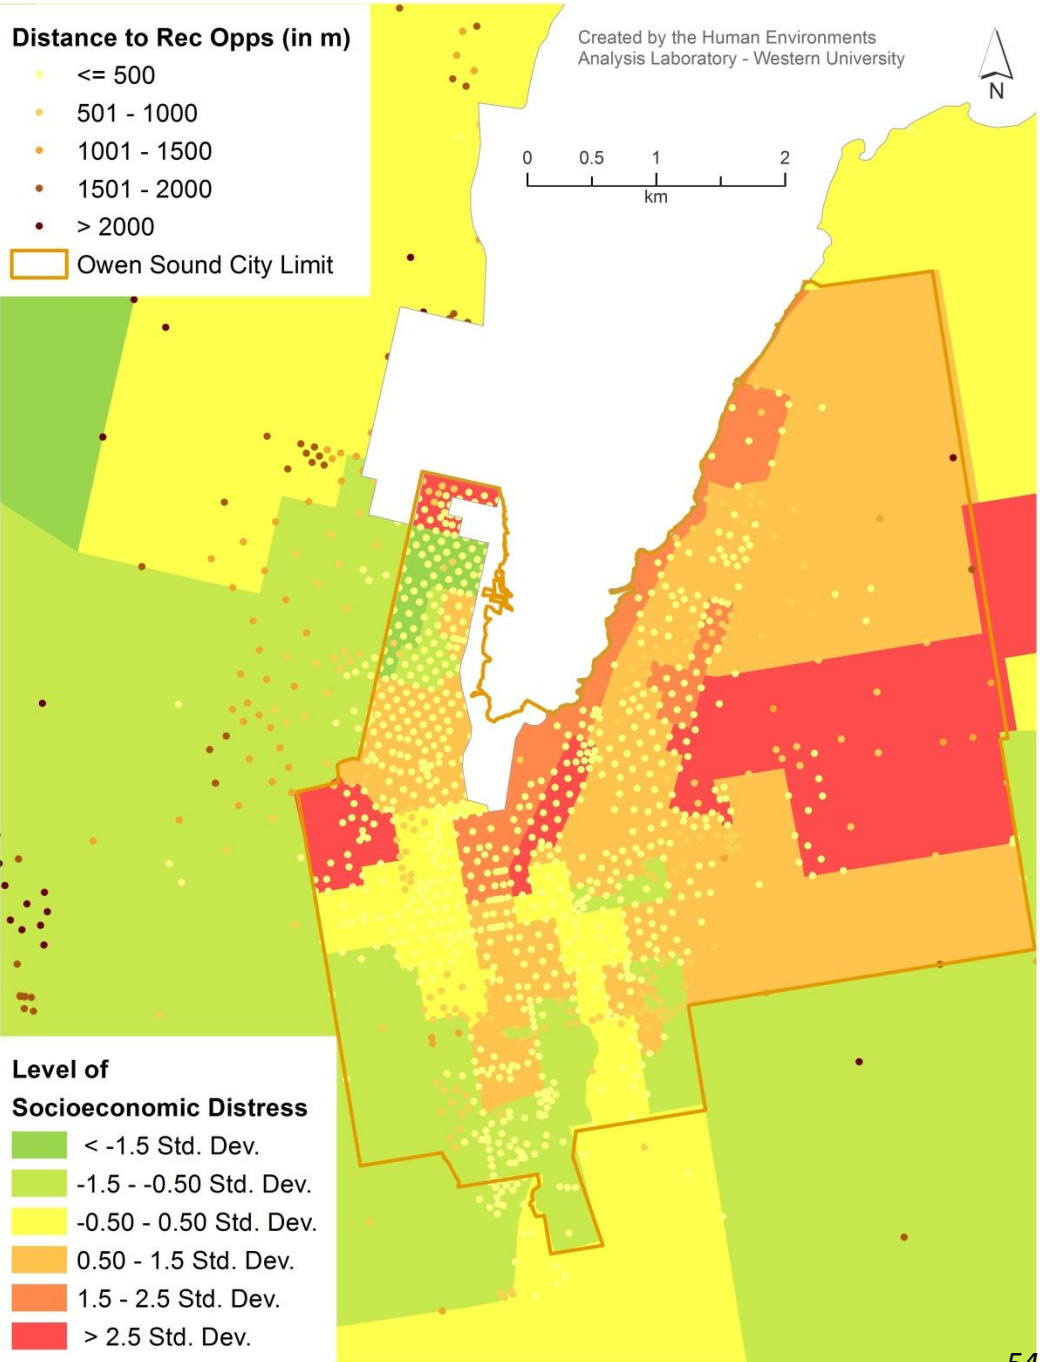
Distance to Rec Opps (in m)
<= 500
501 - 1000
1001 - 1500
1501 - 2000
> 2000
Owen Sound City Limit

Created by the Human Environments Analysis Laboratory - Western University

N

0 0.5 1 2
km

Level of Socioeconomic Distress
< -1.5 Std. Dev.
-1.5 - -0.50 Std. Dev.
-0.50 - 0.50 Std. Dev.
0.50 - 1.5 Std. Dev.
1.5 - 2.5 Std. Dev.
> 2.5 Std. Dev.

54